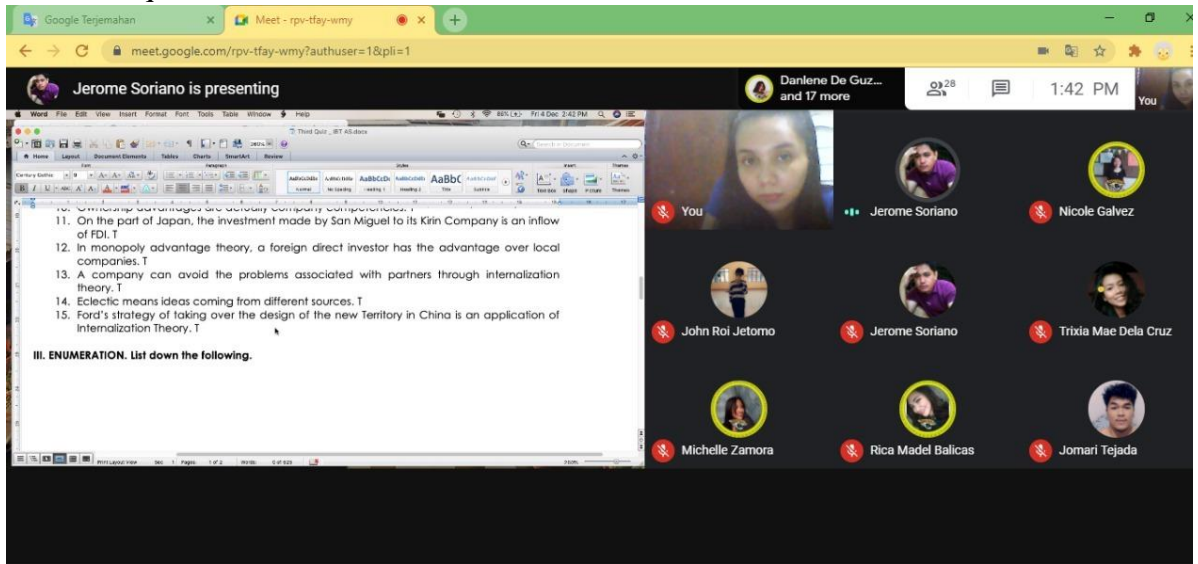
Google Terjemahan
Meet - rpv-tfay-wmy
meet.google.com/rpv-tfay-wmy?authuser=1&pli=1

Jerome Soriano is presenting
Danlene De Guz... and 17 more
28
1:42 PM
You

Word File Edit View Insert Format Font Tools Table Window Help
Fri 4 Dec 2:42 PM
Third Quiz _ IBT AS.docx
Home Layout Document Elements Tables Charts SmartArt Review
Century Gothic
AaBbCcDd AaBbCcDd AaBbCcDd AaBbCcDd AaBbC AaBbCcDd
Normal No Spacing Heading 1 Heading 2 Title Subtitle
Text Box Shape Picture Themes

10. Ownership advantages are actually company competencies. T
11. On the part of Japan, the investment made by San Miguel to its Kirin Company is an inflow of FDI. T
12. In monopoly advantage theory, a foreign direct investor has the advantage over local companies. T
13. A company can avoid the problems associated with partners through internalization theory. T
14. Eclectic means ideas coming from different sources. T
15. Ford's strategy of taking over the design of the new Territory in China is an application of Internalization Theory. T

III. ENUMERATION. List down the following.

Print Layout View Sec 1 Pages: 1 of 2 Words: 0 of 623

You
Jerome Soriano
Nicole Galvez
John Roi Jetomo
Jerome Soriano
Trixia Mae Dela Cruz
Michelle Zamora
Rica Madel Balicas
Jomari Tejada